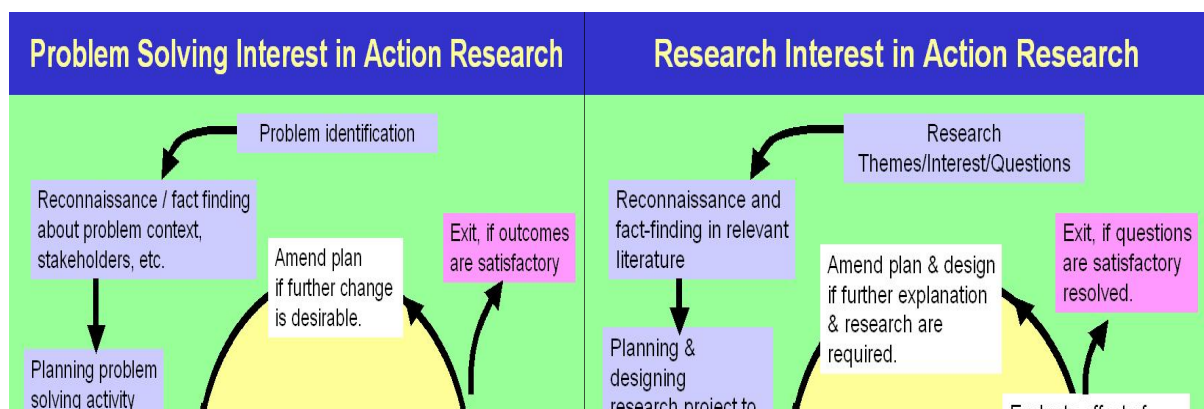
Problem Solving Interest in Action Research

Problem identification

Reconnaissance / fact finding about problem context, stakeholders, etc.

Amend plan if further change is desirable.

Exit, if outcomes are satisfactory

Planning problem solving activity

Research Interest in Action Research

Research Themes/Interest/Questions

Reconnaissance and fact-finding in relevant literature

Amend plan & design if further explanation & research are required.

Exit, if questions are satisfactory resolved.

Planning & designing research project to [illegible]

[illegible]